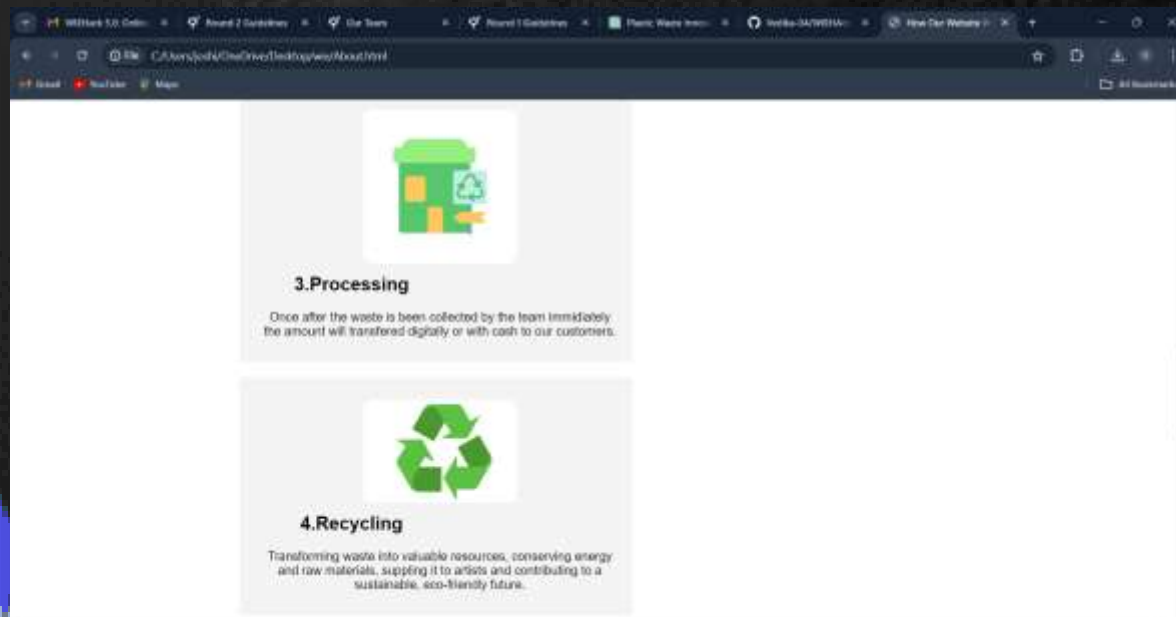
WEBhack 5.0: Onlin ×
Round 2 Guidelines ×
Our Team ×
Round 1 Guidelines ×
Plastic Waste Innov ×
Vedika-04/WEBHA ×
How Our Website ×
+

File C:/Users/joshi/OneDrive/Desktop/ws/About.html

Gmail
YouTube
Maps
All Bookmarks

3.Processing

Once after the waste is been collected by the team immidiately the amount will transfered digitally or with cash to our customers.

4.Recycling

Transforming waste into valuable resources, conserving energy and raw materials, suppling it to artists and contributing to a sustainable, eco-friendly future.